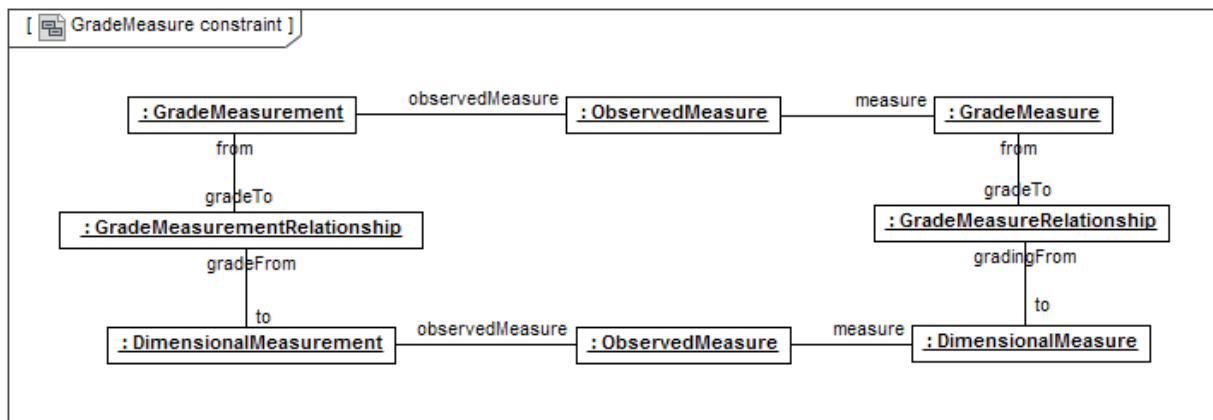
[ GradeMeasure constraint ]

: GradeMeasurement
observedMeasure
: ObservedMeasure
measure
: GradeMeasure

from
gradeTo
: GradeMeasurementRelationship
gradeFrom
to

from
gradeTo
: GradeMeasureRelationship
gradingFrom
to

: DimensionalMeasurement
observedMeasure
: ObservedMeasure
measure
: DimensionalMeasure